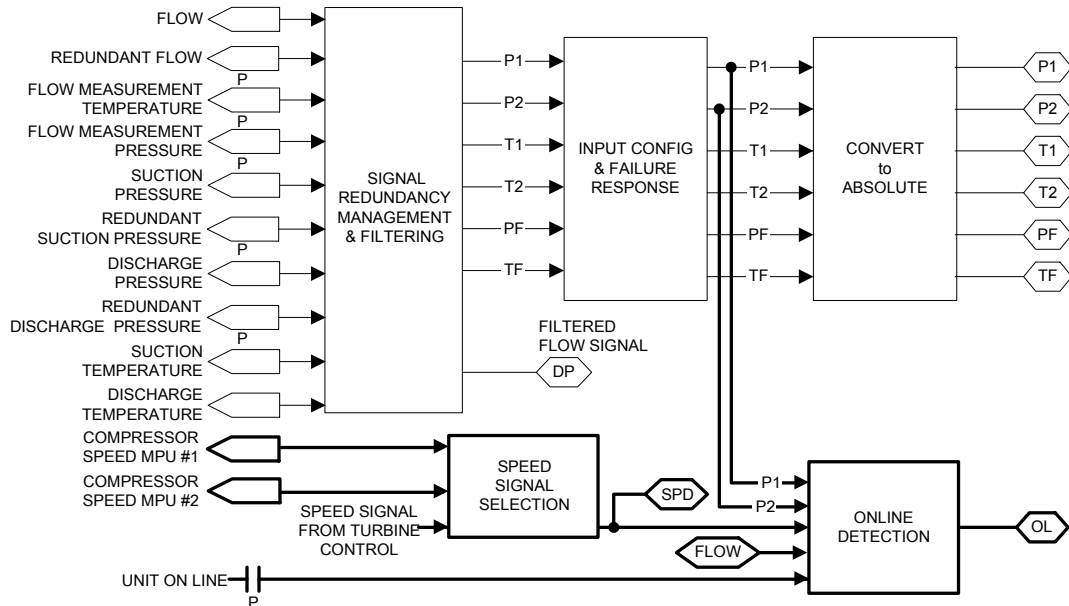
FLOW

REDUNDANT FLOW
P

FLOW MEASUREMENT TEMPERATURE
P

FLOW MEASUREMENT PRESSURE
P

SUCTION PRESSURE

REDUNDANT SUCTION PRESSURE
P

DISCHARGE PRESSURE

REDUNDANT DISCHARGE PRESSURE
P

SUCTION TEMPERATURE

DISCHARGE TEMPERATURE

SIGNAL REDUNDANCY MANAGEMENT & FILTERING

P1
P2
T1
T2
PF
TF

INPUT CONFIG & FAILURE RESPONSE

P1
P2
T1
T2
PF
TF

CONVERT to ABSOLUTE

P1
P2
T1
T2
PF
TF

FILTERED FLOW SIGNAL

DP

COMPRESSOR SPEED MPU #1

COMPRESSOR SPEED MPU #2

SPEED SIGNAL FROM TURBINE CONTROL

SPEED SIGNAL SELECTION

SPD

P1
P2

ONLINE DETECTION

OL

FLOW

UNIT ON LINE
P